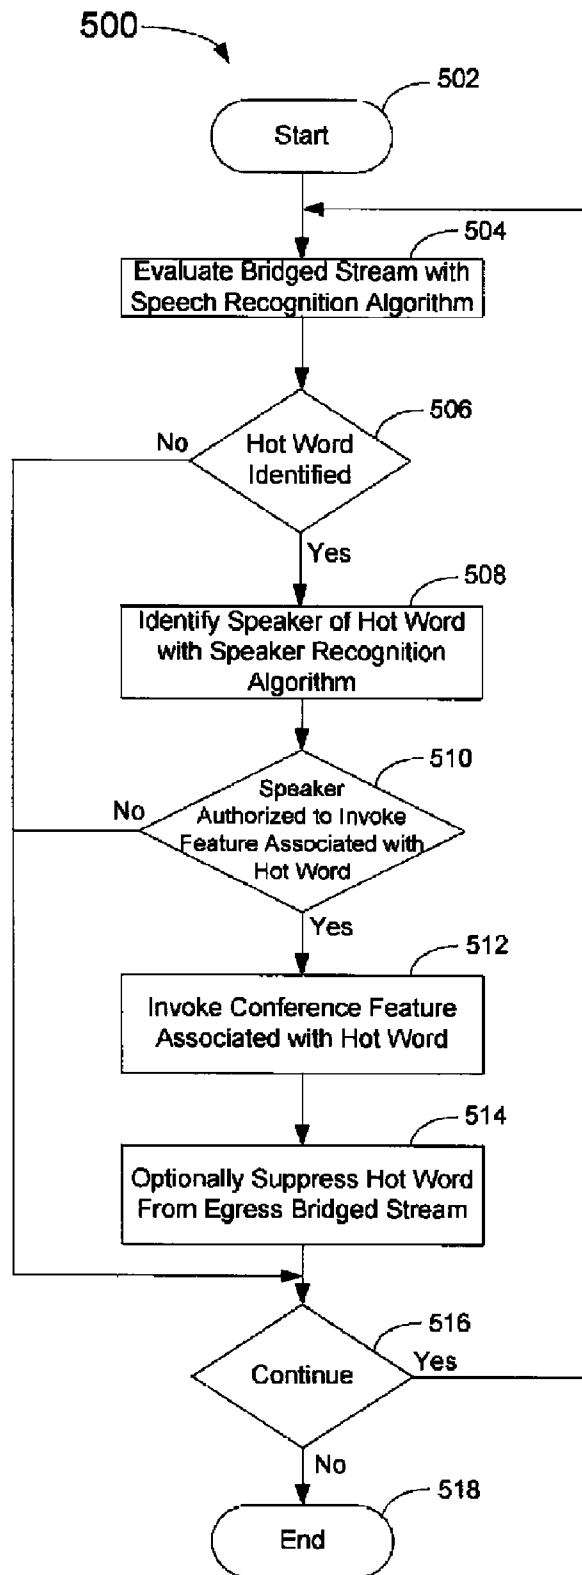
500

502

Start

504

Evaluate Bridged Stream with Speech Recognition Algorithm

506

No

Hot Word Identified

Yes

508

Identify Speaker of Hot Word with Speaker Recognition Algorithm

510

No

Speaker Authorized to Invoke Feature Associated with Hot Word

Yes

512

Invoke Conference Feature Associated with Hot Word

514

Optionally Suppress Hot Word From Egress Bridged Stream

516

Continue

Yes

No

518

End